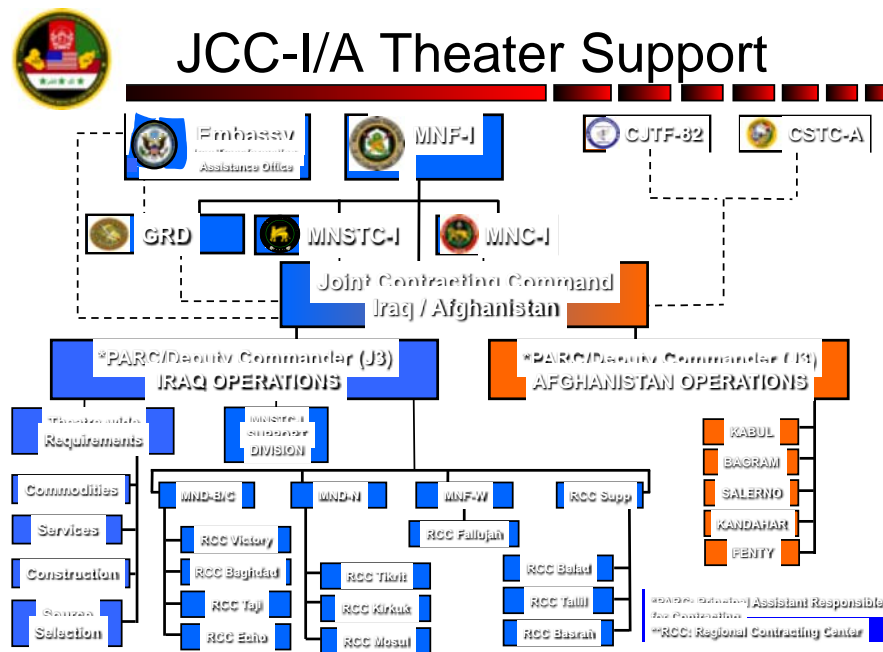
JCC-I/A Theater Support

Embassy
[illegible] Assistance Office

MNF-I

CJTF-82

CSTC-A

GRD

MNSTC-I

MNC-I

Joint Contracting Command
Iraq / Afghanistan

*PARC/Deputy Commander (J3)
IRAQ OPERATIONS

*PARC/Deputy Commander (J3)
AFGHANISTAN OPERATIONS

Theater-wide
Requirements

MNSTC-I
Support
DIVISION

Commodities

Services

Construction

Source
Selection

MND-B/C

RCC Victory

RCC Baghdad

RCC Taji

RCC Echo

MND-N

RCC Tikrit

RCC Kirkuk

RCC Mosul

MNF-W

RCC Fallujah

RCC Supp

RCC Balad

RCC Tallil

RCC Basrah

KABUL

BAGRAM

SALERNO

KANDAHAR

FENTY

*PARC: Principal Assistant Responsible for Contracting

**RCC: Regional Contracting Center